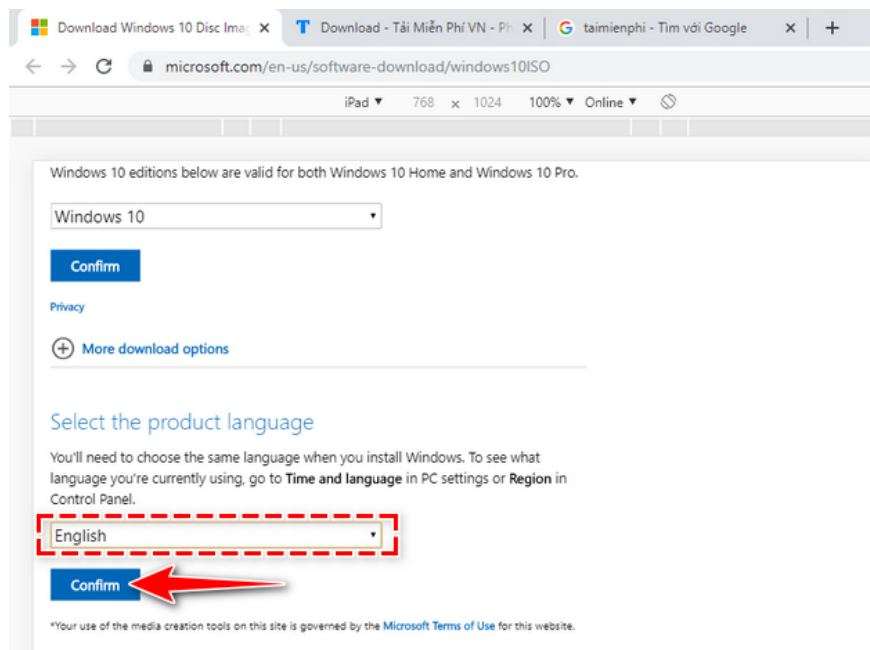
Download Windows 10 Disc Imag ×
Download - Tải Miễn Phí VN - Ph ×
taimienphi - Tìm với Google ×
+

microsoft.com/en-us/software-download/windows10ISO

iPad ▾ 768 × 1024 100% ▾ Online ▾

Windows 10 editions below are valid for both Windows 10 Home and Windows 10 Pro.

Windows 10

Confirm

Privacy

More download options

Select the product language

You'll need to choose the same language when you install Windows. To see what language you're currently using, go to **Time and language** in PC settings or **Region** in Control Panel.

English

Confirm

*Your use of the media creation tools on this site is governed by the Microsoft Terms of Use for this website.